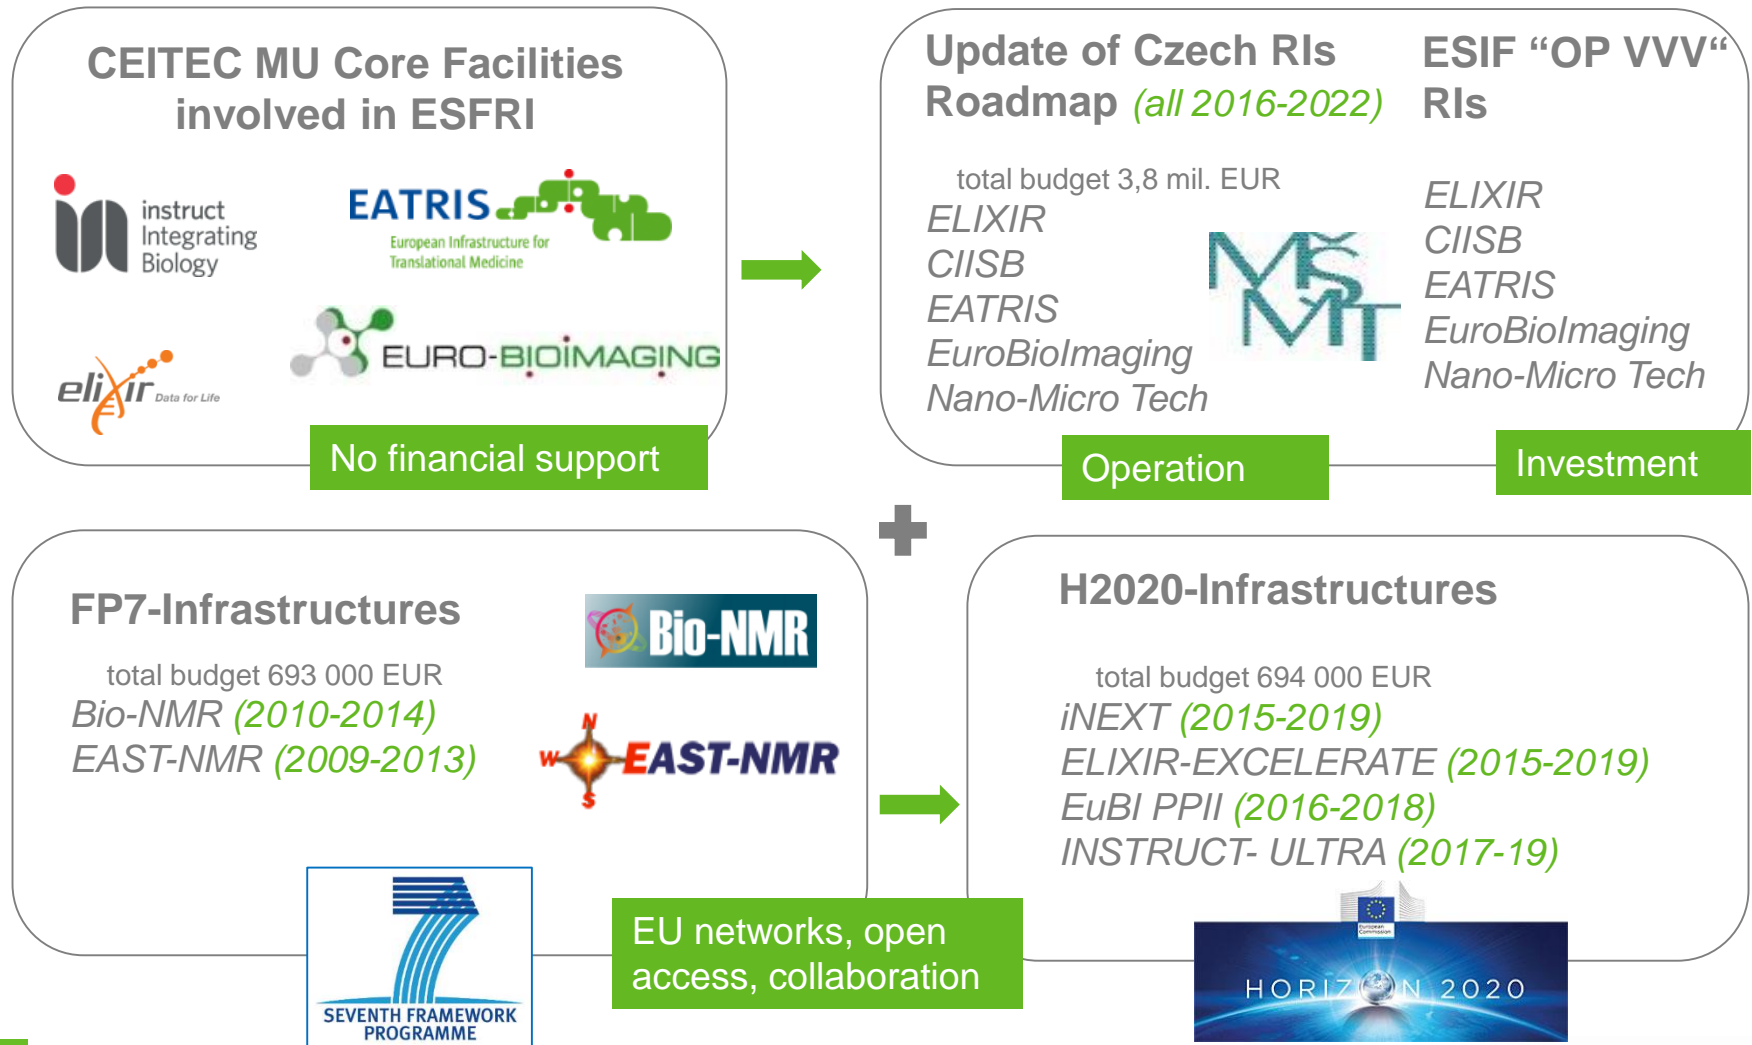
CEITEC MU Core Facilities involved in ESFRI

instruct Integrating Biology

EATRIS European Infrastructure for Translational Medicine

EURO-BIOIMAGING

elixir Data for Life

No financial support

Update of Czech RIs Roadmap (all 2016-2022)

total budget 3,8 mil. EUR

ELIXIR
CIISB
EATRIS
EuroBiImaging
Nano-Micro Tech

MŠMT

ESIF "OP VVV" RIs

ELIXIR
CIISB
EATRIS
EuroBiImaging
Nano-Micro Tech

Operation

Investment

FP7-Infrastructures

total budget 693 000 EUR
Bio-NMR (2010-2014)
EAST-NMR (2009-2013)

Bio-NMR

N W S EAST-NMR

SEVENTH FRAMEWORK PROGRAMME

EU networks, open access, collaboration

H2020-Infrastructures

total budget 694 000 EUR
iNEXT (2015-2019)
ELIXIR-EXCELERATE (2015-2019)
EuBI PPII (2016-2018)
INSTRUCT- ULTRA (2017-19)

European Commission

HORIZON 2020